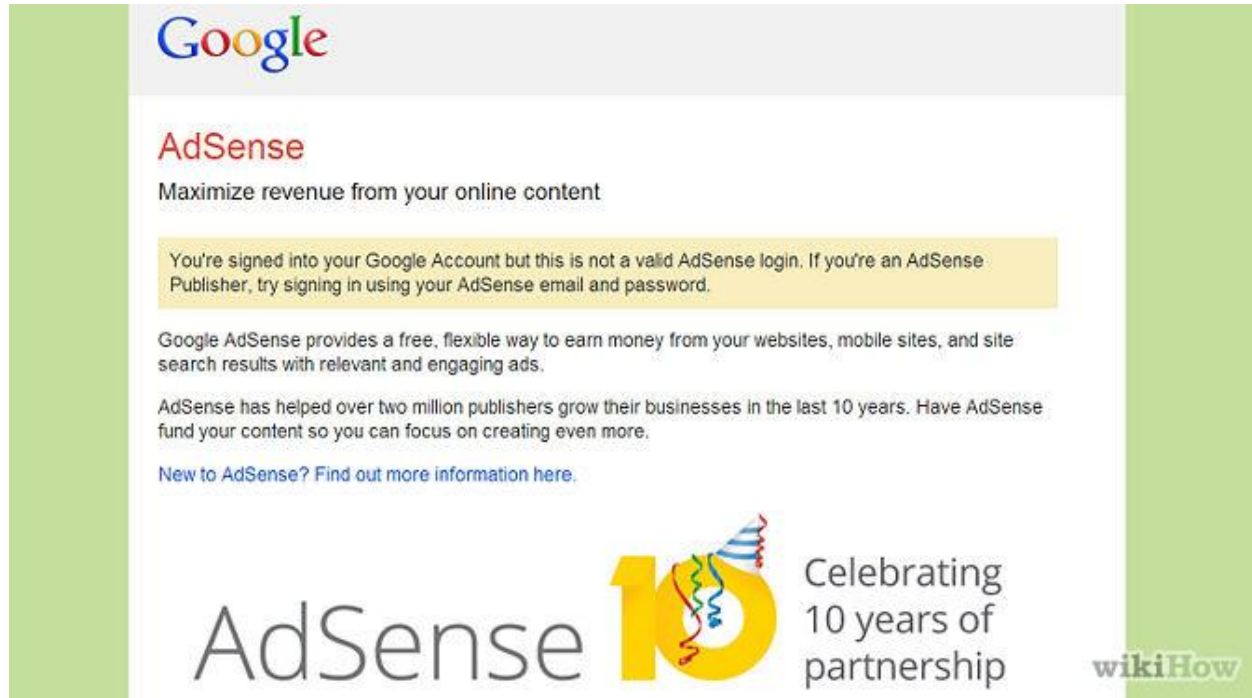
Google

AdSense

Maximize revenue from your online content

You're signed into your Google Account but this is not a valid AdSense login. If you're an AdSense Publisher, try signing in using your AdSense email and password.

Google AdSense provides a free, flexible way to earn money from your websites, mobile sites, and site search results with relevant and engaging ads.

AdSense has helped over two million publishers grow their businesses in the last 10 years. Have AdSense fund your content so you can focus on creating even more.

New to AdSense? Find out more information here.

AdSense 10 Celebrating 10 years of partnership

wikiHow